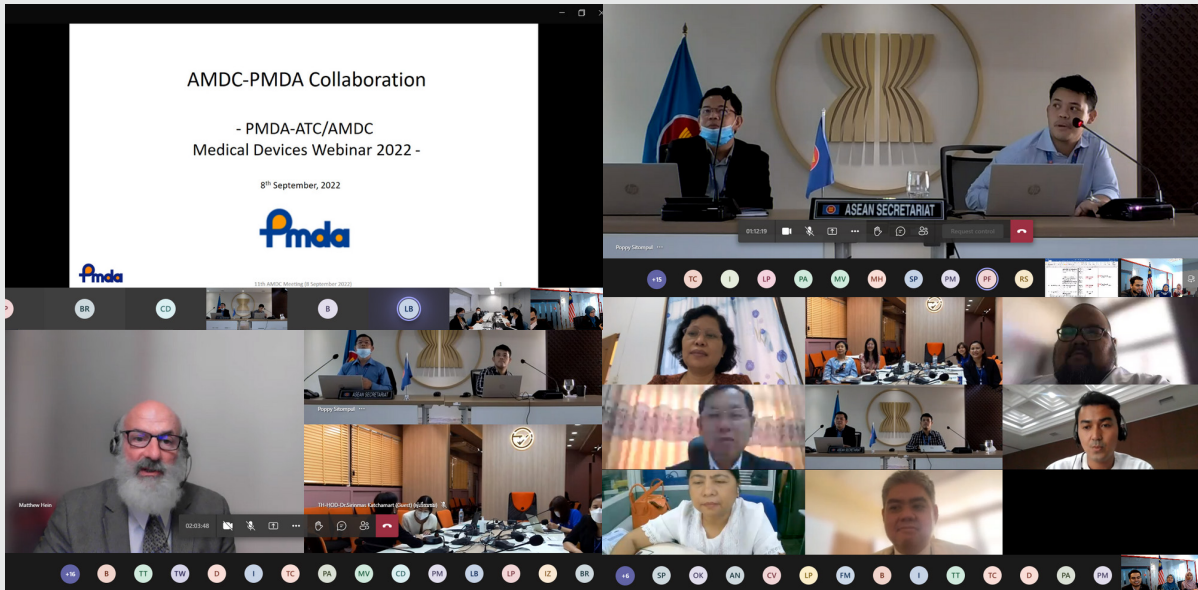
AMDC-PMDA Collaboration

- PMDA-ATC/AMDC
Medical Devices Webinar 2022 -

8th September, 2022

Pmda

Pmda

13th AMDC Meeting (8 September 2022)

1

BR CD B LB

ASEAN SECRETARIAT

Poppy Sitompul

Matthew Hein

02:03:48

TH-HOD-Dr.Sirinmas Katchamart (Guest)

+16 B TT TW D I TC PA MV CD PM LB LP IZ BR

ASEAN SECRETARIAT

01:12:19

Request control

Poppy Sitompul

+15 TC I LP PA MV MH SP PM PF RS

+6 SP OK AN CV LP FM B I TT TC D PA PM